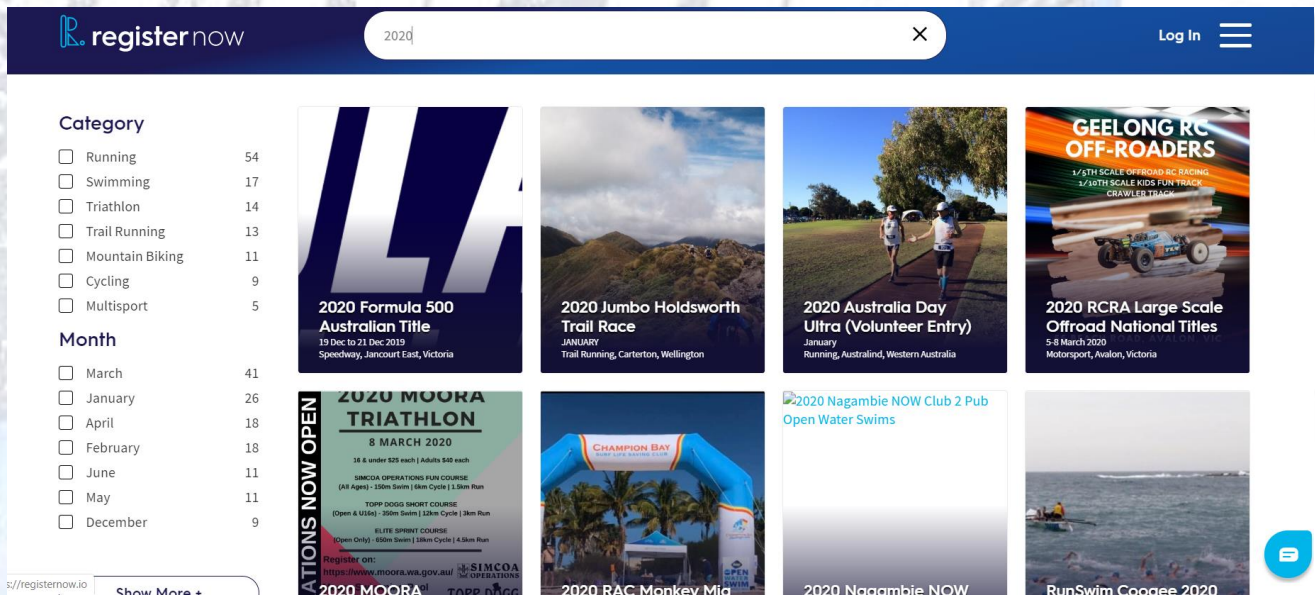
R. register now

2020

Log In

Category

Running 54
Swimming 17
Triathlon 14
Trail Running 13
Mountain Biking 11
Cycling 9
Multisport 5

Month

March 41
January 26
April 18
February 18
June 11
May 11
December 9

s://registernow.io

Show More +

2020 Formula 500 Australian Title
19 Dec to 21 Dec 2019
Speedway, Jancourt East, Victoria

2020 Jumbo Holdsworth Trail Race
JANUARY
Trail Running, Carterton, Wellington

2020 Australia Day Ultra (Volunteer Entry)
January
Running, Australind, Western Australia

GEELONG RC OFF-ROADERS
1/5TH SCALE OFFROAD RC RACING
1/10TH SCALE KIDS FUN TRACK
CRAWLER TRACK

2020 RCRA Large Scale Offroad National Titles
5-8 March 2020
Motorsport, Avalon, Victoria

ATIONS NOW OPEN

2020 MOORA TRIATHLON
8 MARCH 2020
16 & under $25 each | Adults $40 each
SIMCOA OPERATIONS FUN COURSE
(All Ages) - 150m Swim | 6km Cycle | 1.5km Run
TOPP DOGG SHORT COURSE
(Open & U16s) - 350m Swim | 12km Cycle | 3km Run
ELITE SPRINT COURSE
(Open Only) - 650m Swim | 18km Cycle | 4.5km Run
Register on:
https://www.moora.wa.gov.au/
SIMCOA OPERATIONS

2020 MOORA

CHAMPION BAY

2020 RAC Monkey Mia

2020 Nagambie NOW Club 2 Pub Open Water Swims

2020 Nagambie NOW

RunSwim Coogee 2020